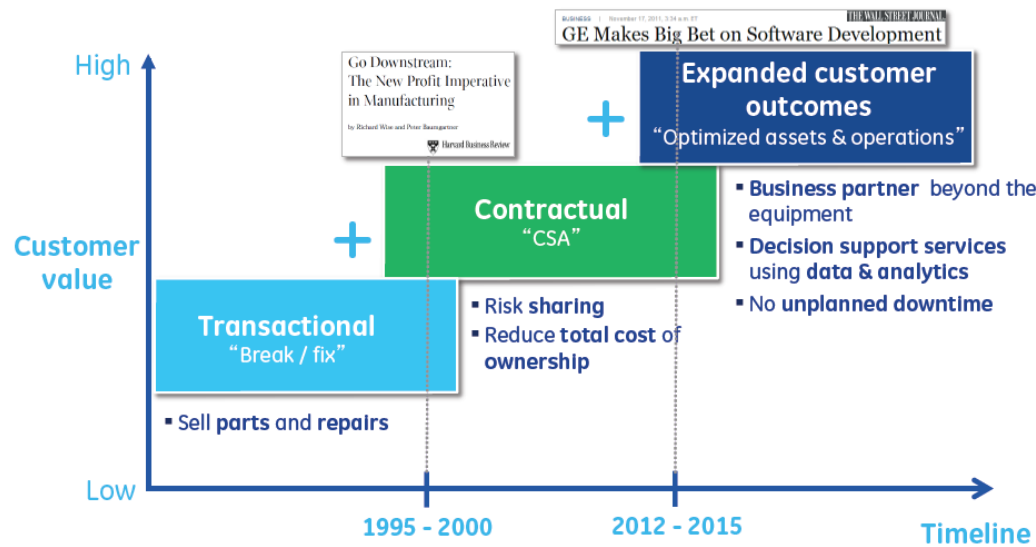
High

Customer value

Low

BUSINESS | November 17, 2011, 3:34 a.m. ET THE WALL STREET JOURNAL
GE Makes Big Bet on Software Development

Go Downstream: The New Profit Imperative in Manufacturing
by Richard Wise and Peter Baumgartner
Harvard Business Review

+

Expanded customer outcomes
"Optimized assets & operations"

▪ Business partner beyond the equipment
▪ Decision support services using data & analytics
▪ No unplanned downtime

+

Contractual
"CSA"

▪ Risk sharing
▪ Reduce total cost of ownership

Transactional
"Break / fix"

▪ Sell parts and repairs

1995 - 2000

2012 - 2015

Timeline